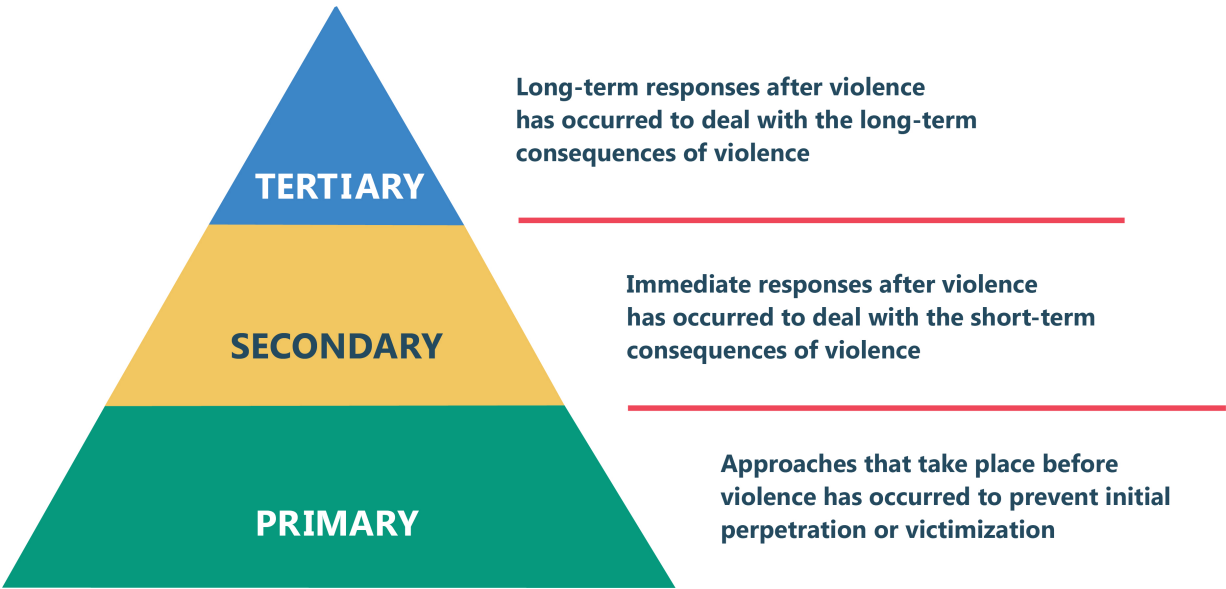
TERTIARY

Long-term responses after violence has occurred to deal with the long-term consequences of violence

SECONDARY

Immediate responses after violence has occurred to deal with the short-term consequences of violence

PRIMARY

Approaches that take place before violence has occurred to prevent initial perpetration or victimization